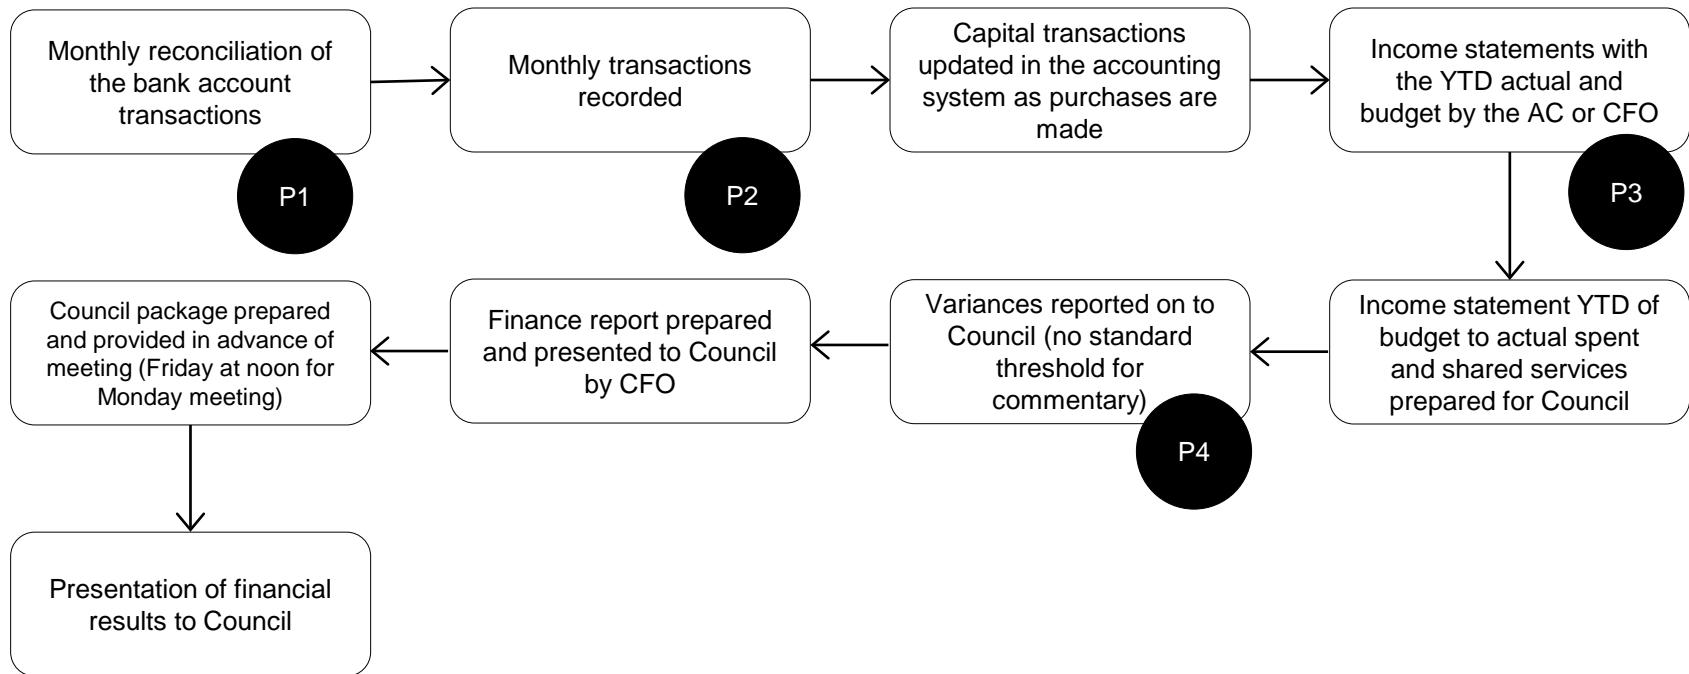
Monthly reconciliation of the bank account transactions

P1

Monthly transactions recorded

P2

Capital transactions updated in the accounting system as purchases are made

Income statements with the YTD actual and budget by the AC or CFO

P3

Income statement YTD of budget to actual spent and shared services prepared for Council

Variances reported on to Council (no standard threshold for commentary)

P4

Finance report prepared and presented to Council by CFO

Council package prepared and provided in advance of meeting (Friday at noon for Monday meeting)

Presentation of financial results to Council